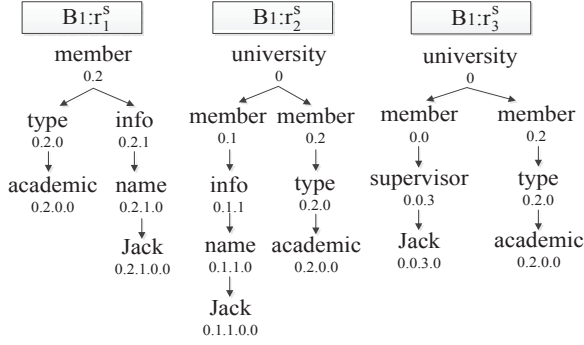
$B_1:r_1^s$

member
0.2

type
0.2.0

info
0.2.1

academic
0.2.0.0

name
0.2.1.0

Jack
0.2.1.0.0

$B_1:r_2^s$

university
0

member
0.1

member
0.2

info
0.1.1

type
0.2.0

name
0.1.1.0

academic
0.2.0.0

Jack
0.1.1.0.0

$B_1:r_3^s$

university
0

member
0.0

member
0.2

supervisor
0.0.3

type
0.2.0

Jack
0.0.3.0

academic
0.2.0.0